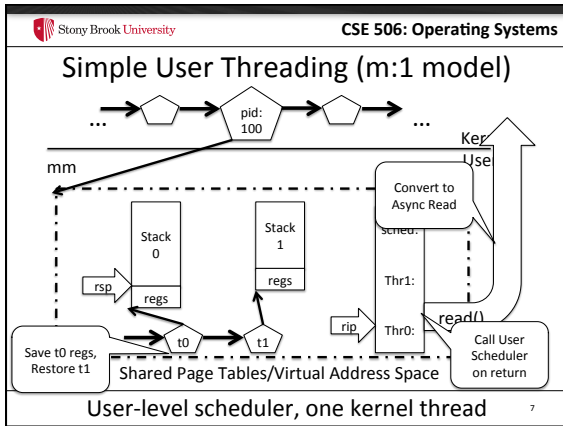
Stony Brook University

CSE 506: Operating Systems

Simple User Threading (m:1 model)

...

pid: 100

...

Kernel

User

mm

Convert to Async Read

Stack 0

Stack 1

sched:

rsp

regs

regs

Thr1:

rip

Thr0:

read()

t0

t1

Save t0 regs, Restore t1

Call User Scheduler on return

Shared Page Tables/Virtual Address Space

User-level scheduler, one kernel thread

7